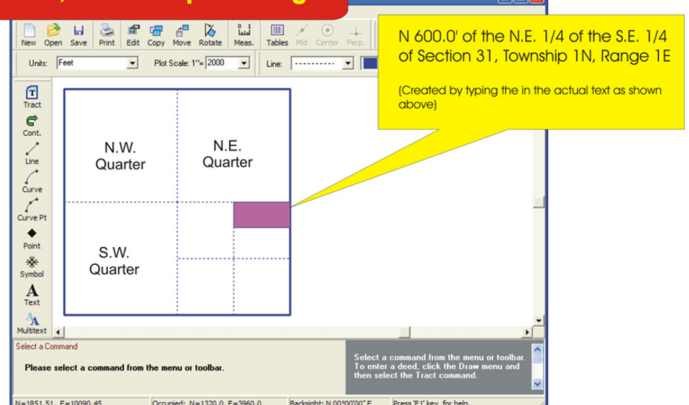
New Open Save Print Edit Copy Move Rotate Meas. Tables Mid Center Perp.

Units: Feet Plot Scale: 1"= 2000 Line:

Tract
Cont.
Line
Curve
Curve Pt
Point
Symbol
Text
Multitext

N.W. Quarter

N.E. Quarter

S.W. Quarter

N 600.0' of the N.E. 1/4 of the S.E. 1/4 of Section 31, Township 1N, Range 1E

(Created by typing the in the actual text as shown above)

Select a Command

Please select a command from the menu or toolbar.

Select a command from the menu or toolbar. To enter a deed, click the Draw menu and then select the Tract command.

N=1851.51 E=10090.45 Occupied: N=1320.0 E=3960.0 Backsight: N 00°00'00" E Press 'F1' key for help